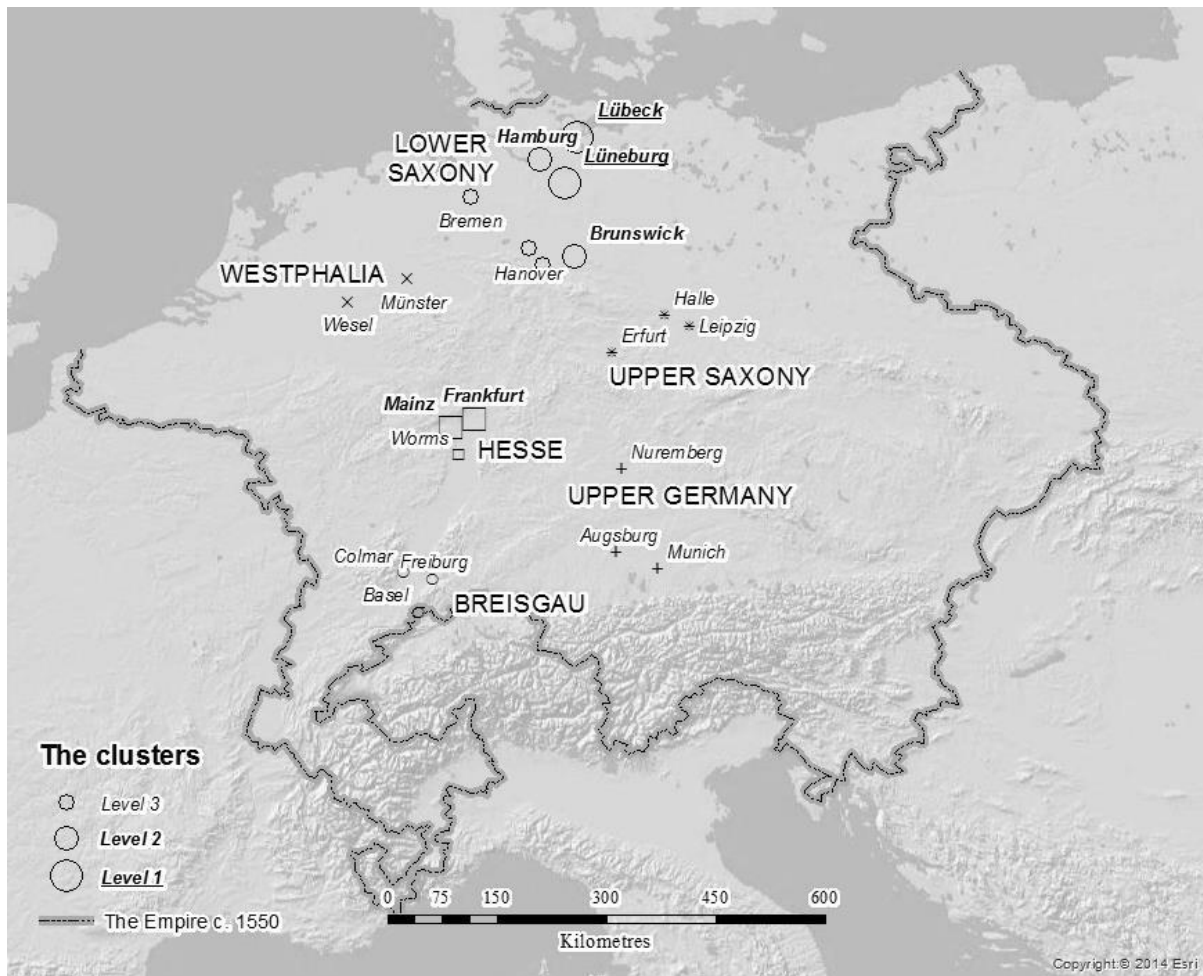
Lübeck
Hamburg
LOWER SAXONY
Lüneburg
Bremen
Brunswick
WESTPHALIA
Hanover
Münster
Wesel
Halle
Leipzig
Erfurt
UPPER SAXONY
Mainz
Frankfurt
Worms
HESSE
Nuremberg
UPPER GERMANY
Augsburg
Munich
Colmar
Freiburg
Basel
BREISGAU

The clusters
Level 3
Level 2
Level 1
The Empire c. 1550

0 75 150 300 450 600
Kilometres

Copyright:© 2014 Esri